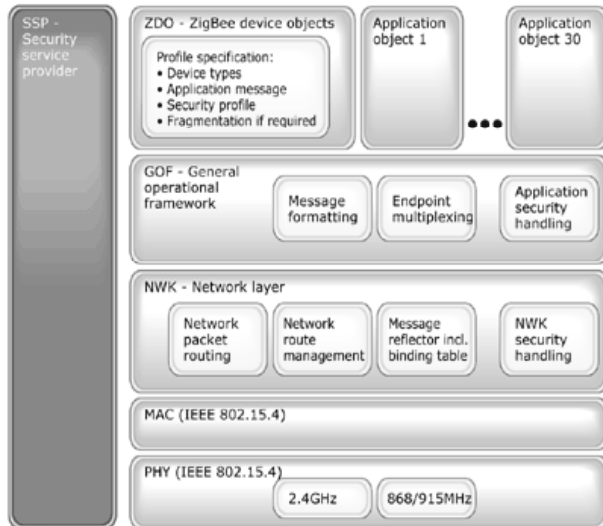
SSP - Security service provider

ZDO - ZigBee device objects

Profile specification:
• Device types
• Application message
• Security profile
• Fragmentation if required

Application object 1

Application object 30

GOF - General operational framework

Message formatting

Endpoint multiplexing

Application security handling

NWK - Network layer

Network packet routing

Network route management

Message reflector incl. binding table

NWK security handling

MAC (IEEE 802.15.4)

PHY (IEEE 802.15.4)

2.4GHz

868/915MHz